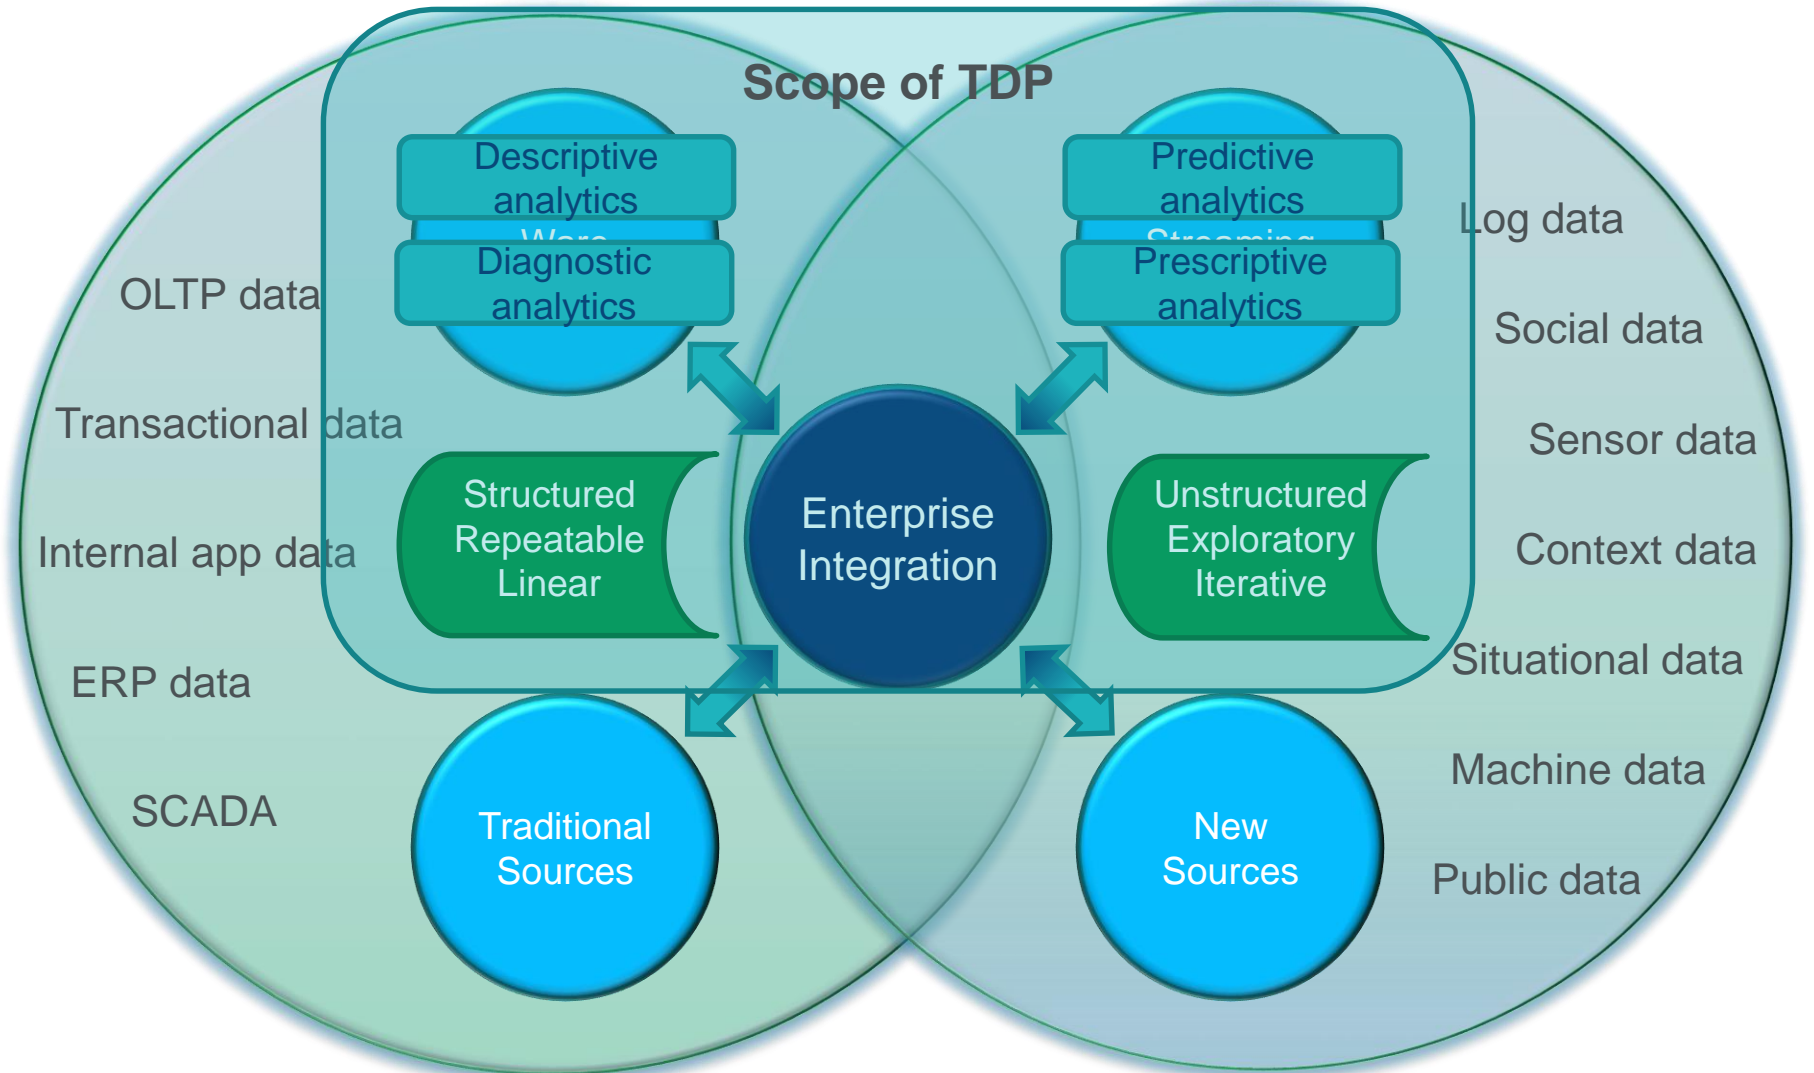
Scope of TDP

Descriptive analytics

Ware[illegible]

Diagnostic analytics

Predictive analytics

Streaming

Prescriptive analytics

OLTP data

Transactional data

Internal app data

ERP data

SCADA

Log data

Social data

Sensor data

Context data

Situational data

Machine data

Public data

Structured Repeatable Linear

Enterprise Integration

Unstructured Exploratory Iterative

Traditional Sources

New Sources